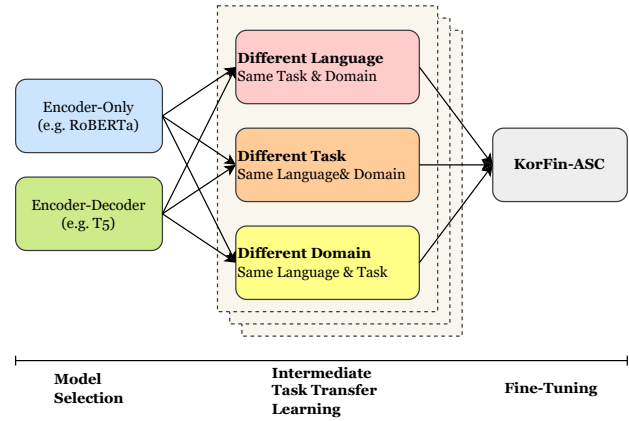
Encoder-Only
(e.g. RoBERTa)

Encoder-Decoder
(e.g. T5)

**Different Language**
Same Task & Domain

**Different Task**
Same Language& Domain

**Different Domain**
Same Language & Task

**KorFin-ASC**

**Model Selection**

**Intermediate Task Transfer Learning**

**Fine-Tuning**